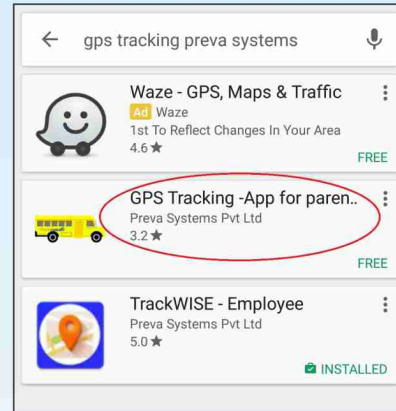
gps tracking preva systems

Waze - GPS, Maps & Traffic
Ad Waze
1st To Reflect Changes In Your Area
4.6 ★
FREE

GPS Tracking -App for paren..
Preva Systems Pvt Ltd
3.2 ★
FREE

TrackWISE - Employee
Preva Systems Pvt Ltd
5.0 ★
INSTALLED